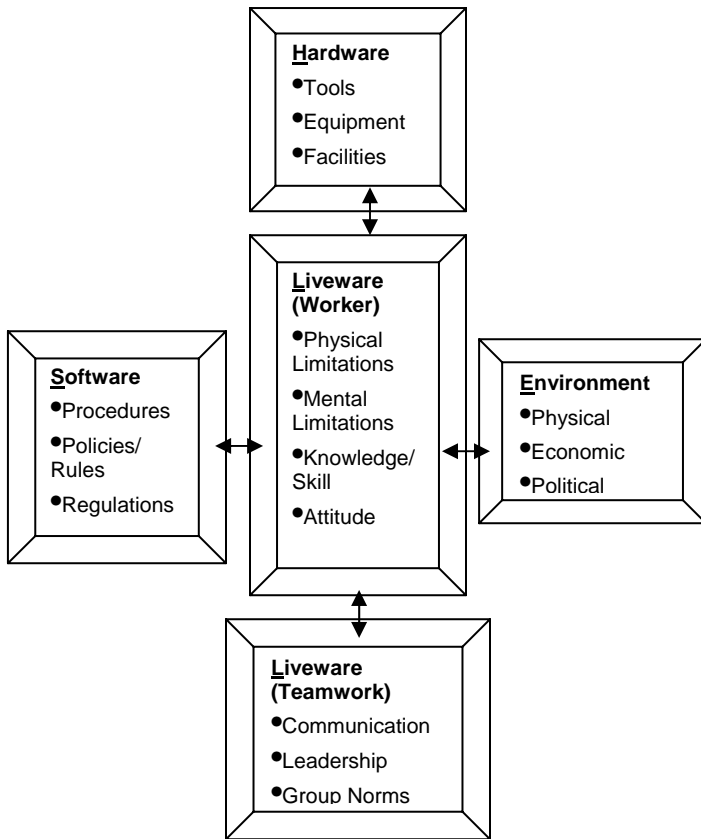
Hardware
•Tools
•Equipment
•Facilities

Software
•Procedures
•Policies/ Rules
•Regulations

Liveware (Worker)
•Physical Limitations
•Mental Limitations
•Knowledge/ Skill
•Attitude

Environment
•Physical
•Economic
•Political

Liveware (Teamwork)
•Communication
•Leadership
•Group Norms